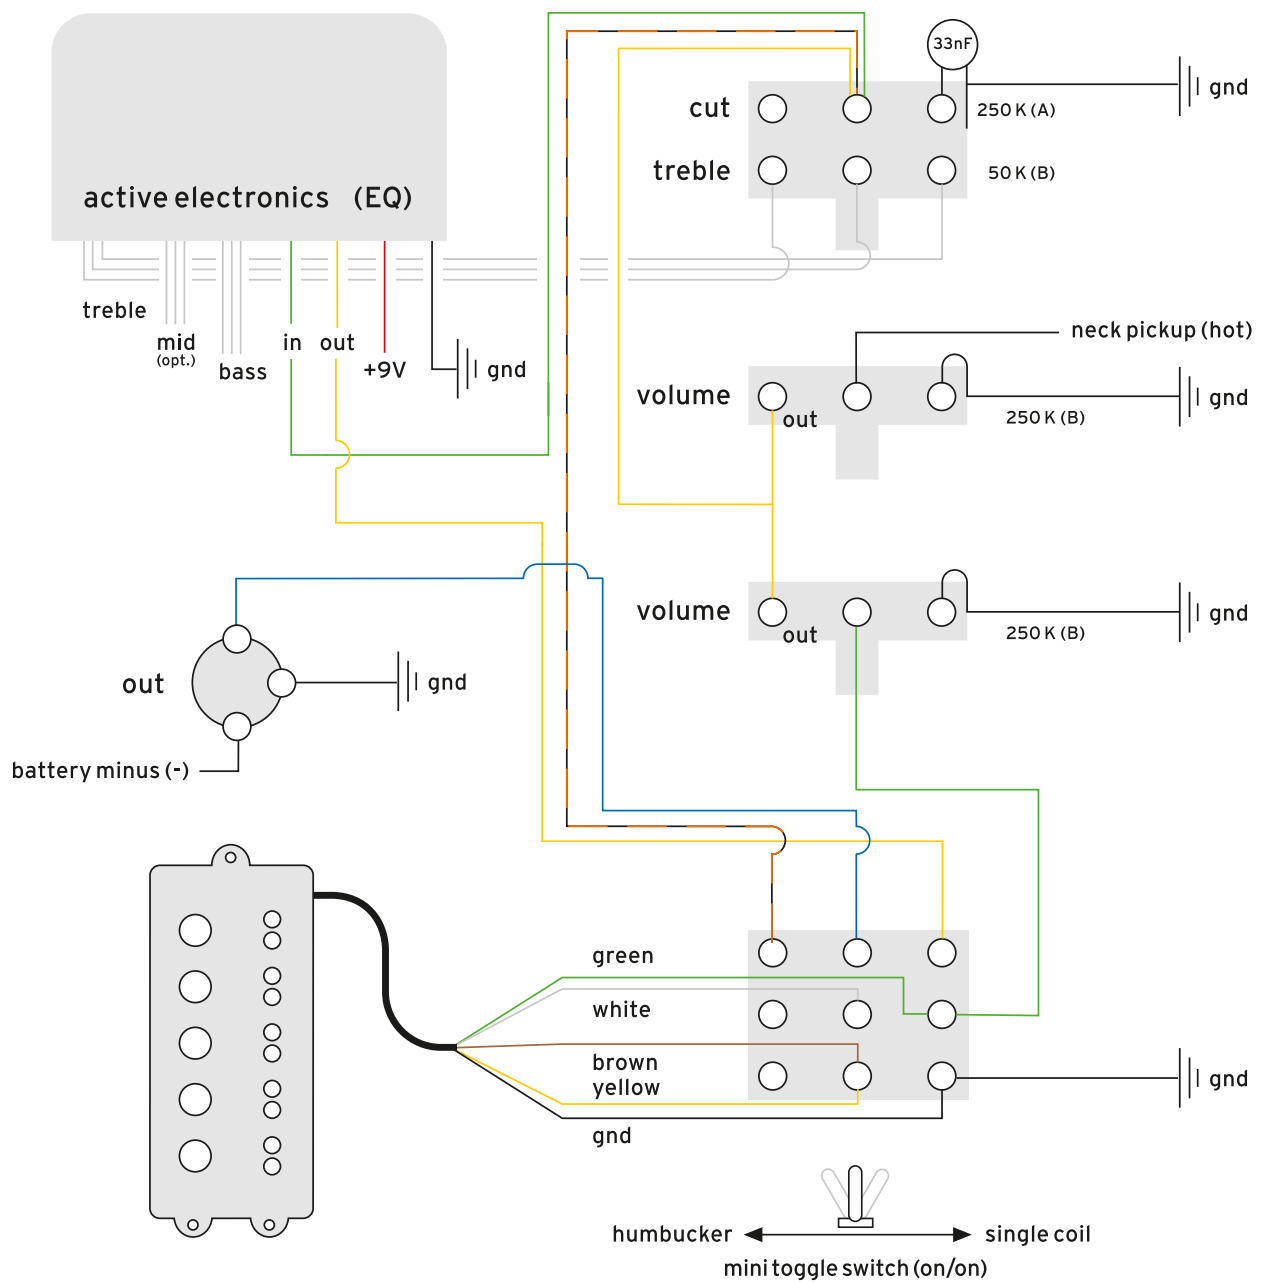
active electronics (EQ)

treble

mid
(opt.)

bass

in

out

+9V

gnd

33nF

cut

treble

250 K (A)

50 K (B)

gnd

neck pickup (hot)

volume

out

250 K (B)

gnd

volume

out

250 K (B)

gnd

out

gnd

battery minus (-)

green

white

brown

yellow

gnd

gnd

humbucker

single coil

mini toggle switch (on/on)